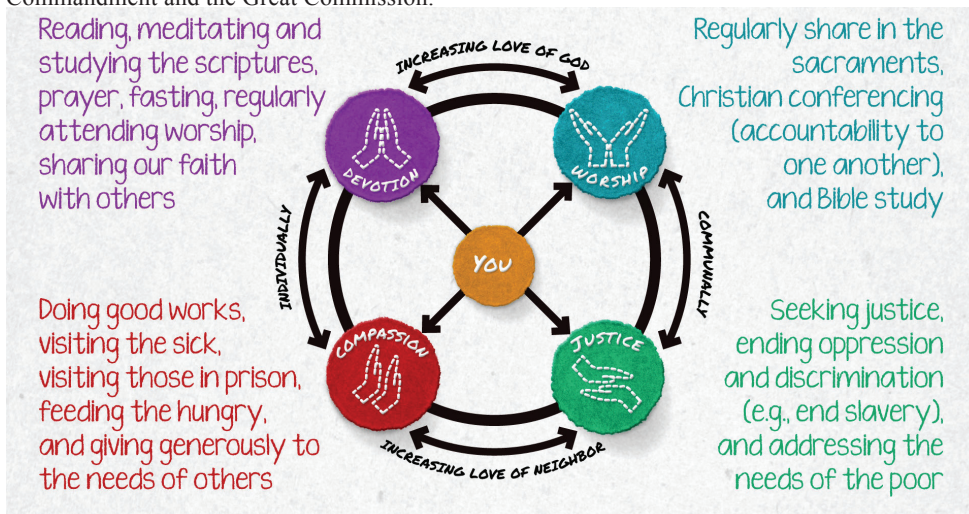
Commandment and the Great Commission.

Reading, meditating and studying the scriptures, prayer, fasting, regularly attending worship, sharing our faith with others

INCREASING LOVE OF GOD

Regularly share in the sacraments, Christian conferencing (accountability to one another), and Bible study

DEVOTION

WORSHIP

INDIVIDUALLY

YOU

COMMUNALLY

Doing good works, visiting the sick, visiting those in prison, feeding the hungry, and giving generously to the needs of others

COMPASSION

JUSTICE

Seeking justice, ending oppression and discrimination (e.g., end slavery), and addressing the needs of the poor

INCREASING LOVE OF NEIGHBOR